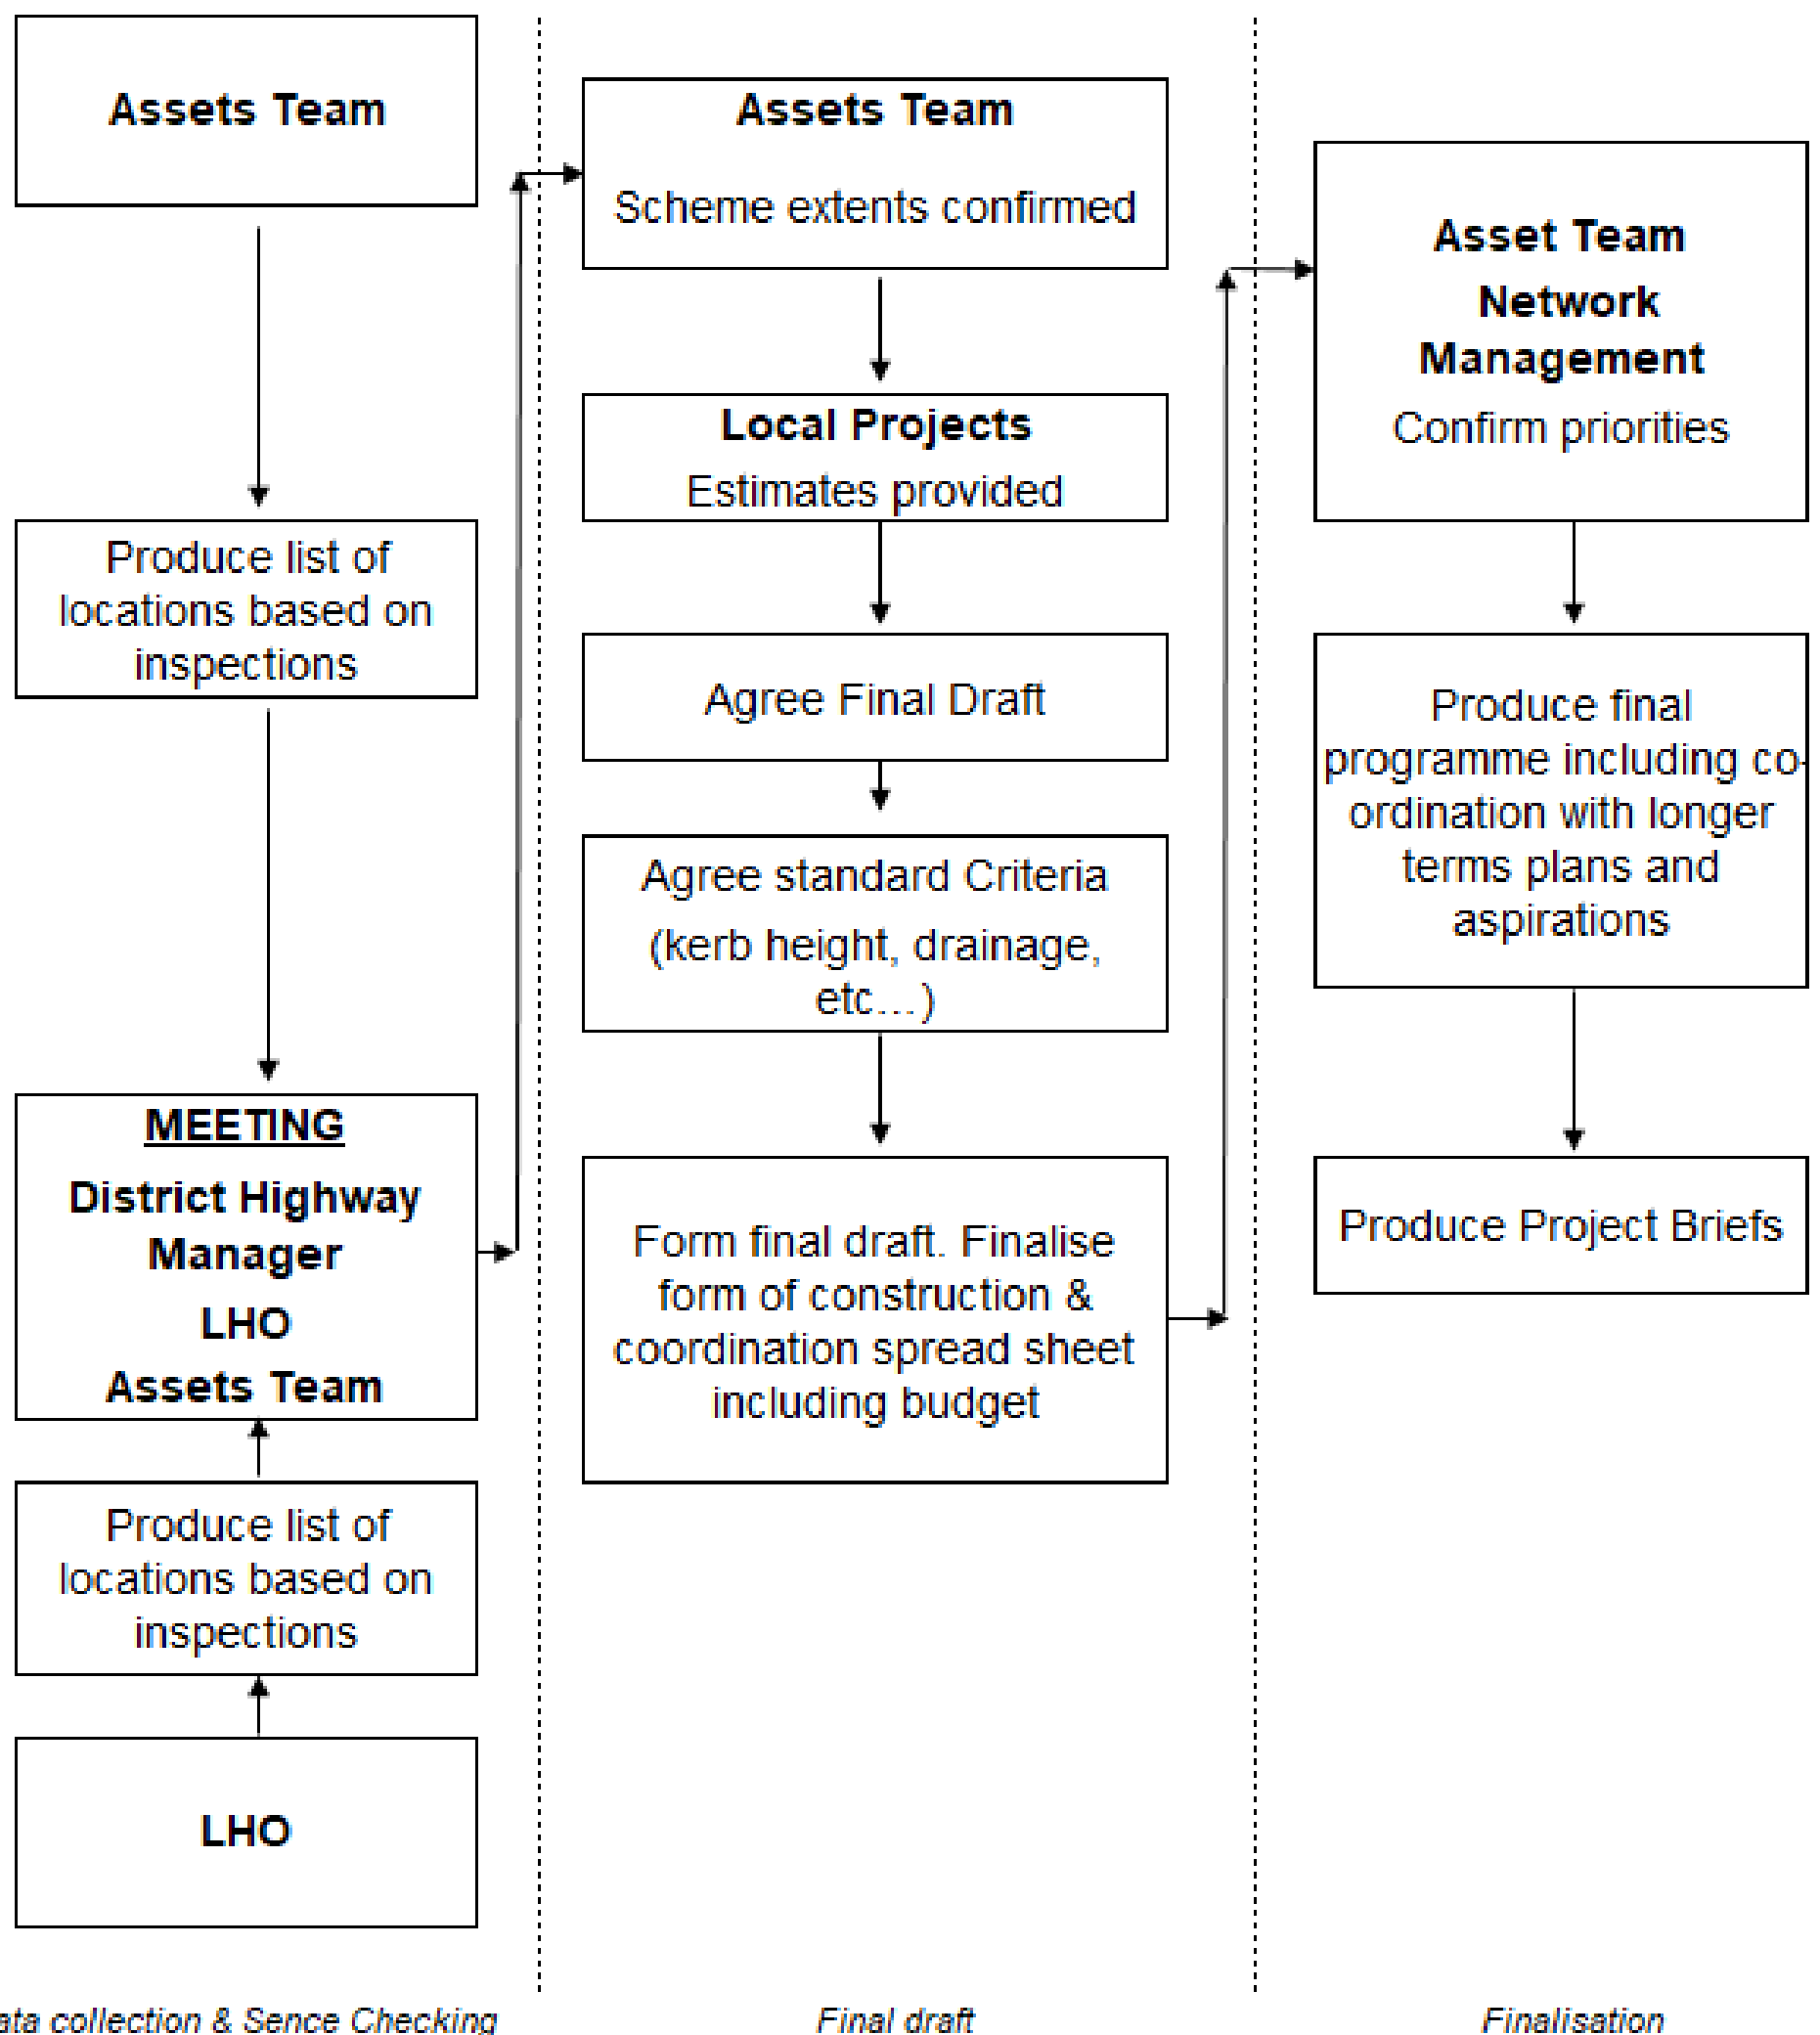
Assets Team

Produce list of locations based on inspections

MEETING

District Highway Manager

LHO

Assets Team

Produce list of locations based on inspections

LHO

Assets Team

Scheme extents confirmed

Local Projects

Estimates provided

Agree Final Draft

Agree standard Criteria (kerb height, drainage, etc…)

Form final draft. Finalise form of construction & coordination spread sheet including budget

Asset Team

Network Management

Confirm priorities

Produce final programme including co-ordination with longer terms plans and aspirations

Produce Project Briefs

ata collection & Sence Checking

Final draft

Finalisation